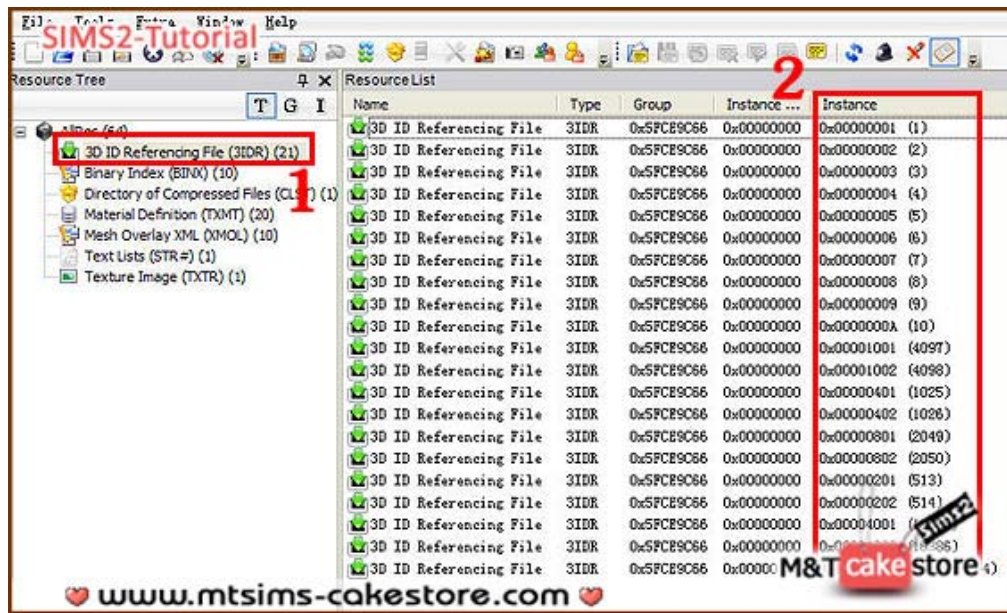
File Tools Extra Window Help

SIMS2-Tutorial

Resource Tree

T G I

AllRes (64)

3D ID Referencing File (3IDR) (21)

Binary Index (BINX) (10)

Directory of Compressed Files (CLST) (1)

Material Definition (TXMT) (20)

Mesh Overlay XML (XMOL) (10)

Text Lists (STR#) (1)

Texture Image (TXTR) (1)

1

Resource List

2

| Name | Type | Group | Instance ... | Instance |
|---|---|---|---|---|
| 3D ID Referencing File | 3IDR | 0x5FCE9C66 | 0x00000000 | 0x00000001 (1) |
| 3D ID Referencing File | 3IDR | 0x5FCE9C66 | 0x00000000 | 0x00000002 (2) |
| 3D ID Referencing File | 3IDR | 0x5FCE9C66 | 0x00000000 | 0x00000003 (3) |
| 3D ID Referencing File | 3IDR | 0x5FCE9C66 | 0x00000000 | 0x00000004 (4) |
| 3D ID Referencing File | 3IDR | 0x5FCE9C66 | 0x00000000 | 0x00000005 (5) |
| 3D ID Referencing File | 3IDR | 0x5FCE9C66 | 0x00000000 | 0x00000006 (6) |
| 3D ID Referencing File | 3IDR | 0x5FCE9C66 | 0x00000000 | 0x00000007 (7) |
| 3D ID Referencing File | 3IDR | 0x5FCE9C66 | 0x00000000 | 0x00000008 (8) |
| 3D ID Referencing File | 3IDR | 0x5FCE9C66 | 0x00000000 | 0x00000009 (9) |
| 3D ID Referencing File | 3IDR | 0x5FCE9C66 | 0x00000000 | 0x0000000A (10) |
| 3D ID Referencing File | 3IDR | 0x5FCE9C66 | 0x00000000 | 0x00001001 (4097) |
| 3D ID Referencing File | 3IDR | 0x5FCE9C66 | 0x00000000 | 0x00001002 (4098) |
| 3D ID Referencing File | 3IDR | 0x5FCE9C66 | 0x00000000 | 0x00000401 (1025) |
| 3D ID Referencing File | 3IDR | 0x5FCE9C66 | 0x00000000 | 0x00000402 (1026) |
| 3D ID Referencing File | 3IDR | 0x5FCE9C66 | 0x00000000 | 0x00000801 (2049) |
| 3D ID Referencing File | 3IDR | 0x5FCE9C66 | 0x00000000 | 0x00000802 (2050) |
| 3D ID Referencing File | 3IDR | 0x5FCE9C66 | 0x00000000 | 0x00000201 (513) |
| 3D ID Referencing File | 3IDR | 0x5FCE9C66 | 0x00000000 | 0x00000202 (514) |
| 3D ID Referencing File | 3IDR | 0x5FCE9C66 | 0x00000000 | 0x00004001 ([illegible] |
| 3D ID Referencing File | 3IDR | 0x5FCE9C66 | 0x00000000 | 0x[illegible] (16386) |
| 3D ID Referencing File | 3IDR | 0x5FCE9C66 | 0x00000 | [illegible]4) |

Sims2

M&T cake store

www.mtsims-cakestore.com